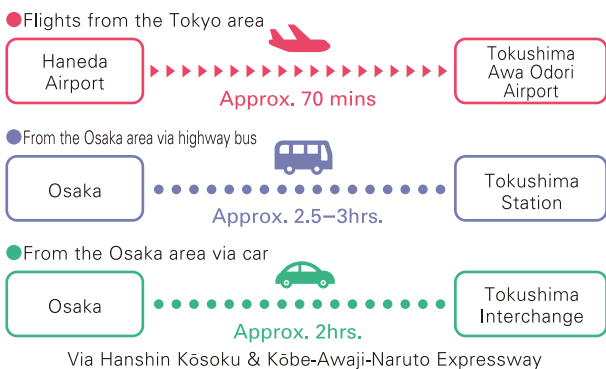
Flights from the Tokyo area

Haneda Airport

Tokushima Awa Odori Airport

Approx. 70 mins

From the Osaka area via highway bus

Osaka

Tokushima Station

Approx. 2.5–3hrs.

From the Osaka area via car

Osaka

Tokushima Interchange

Approx. 2hrs.

Via Hanshin Kōsoku & Kōbe-Awaji-Naruto Expressway